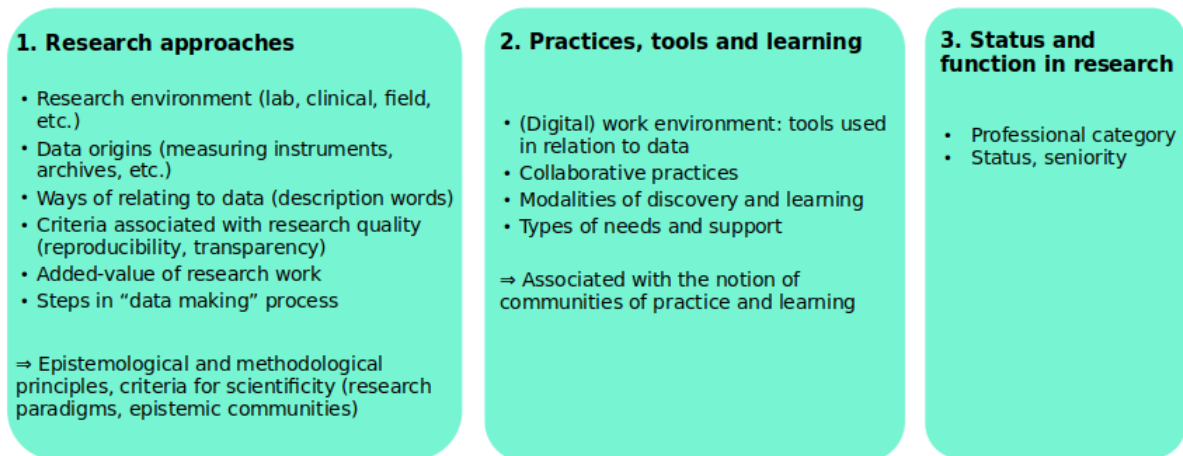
1. Research approaches

- Research environment (lab, clinical, field, etc.)
- Data origins (measuring instruments, archives, etc.)
- Ways of relating to data (description words)
- Criteria associated with research quality (reproducibility, transparency)
- Added-value of research work
- Steps in “data making” process

⇒ Epistemological and methodological principles, criteria for scientificity (research paradigms, epistemic communities)

2. Practices, tools and learning

- (Digital) work environment: tools used in relation to data
- Collaborative practices
- Modalities of discovery and learning
- Types of needs and support

⇒ Associated with the notion of communities of practice and learning

3. Status and function in research

- Professional category
- Status, seniority